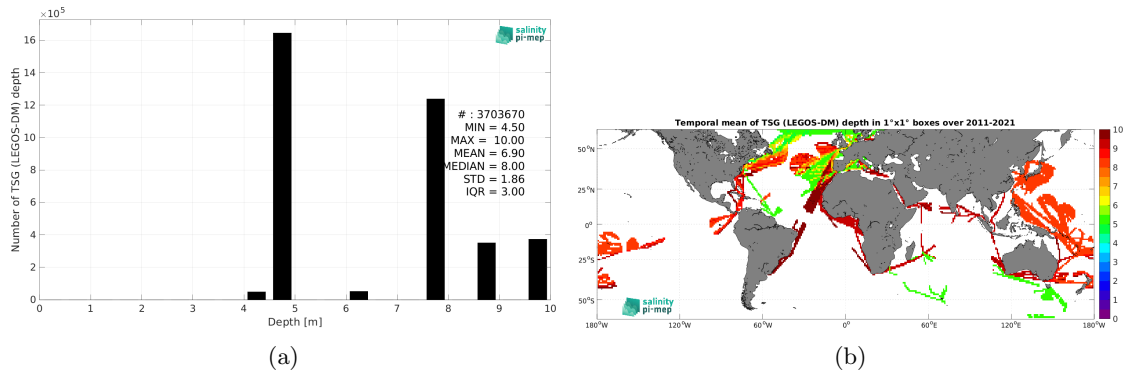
$\times10^5$

16

14

12

10

8

6

4

2

0

Number of TSG (LEGOS-DM) depth

0 1 2 3 4 5 6 7 8 9 10

Depth [m]

salinity pi-mep

# : 3703670
MIN = 4.50
MAX = 10.00
MEAN = 6.90
MEDIAN = 8.00
STD = 1.86
IQR = 3.00

(a)

Temporal mean of TSG (LEGOS-DM) depth in 1°x1° boxes over 2011-2021

50°N

25°N

0°

25°S

50°S

180°W 120°W 60°W 0° 60°E 120°E 180°W

salinity pi-mep

10
9
8
7
6
5
4
3
2
1
0

(b)